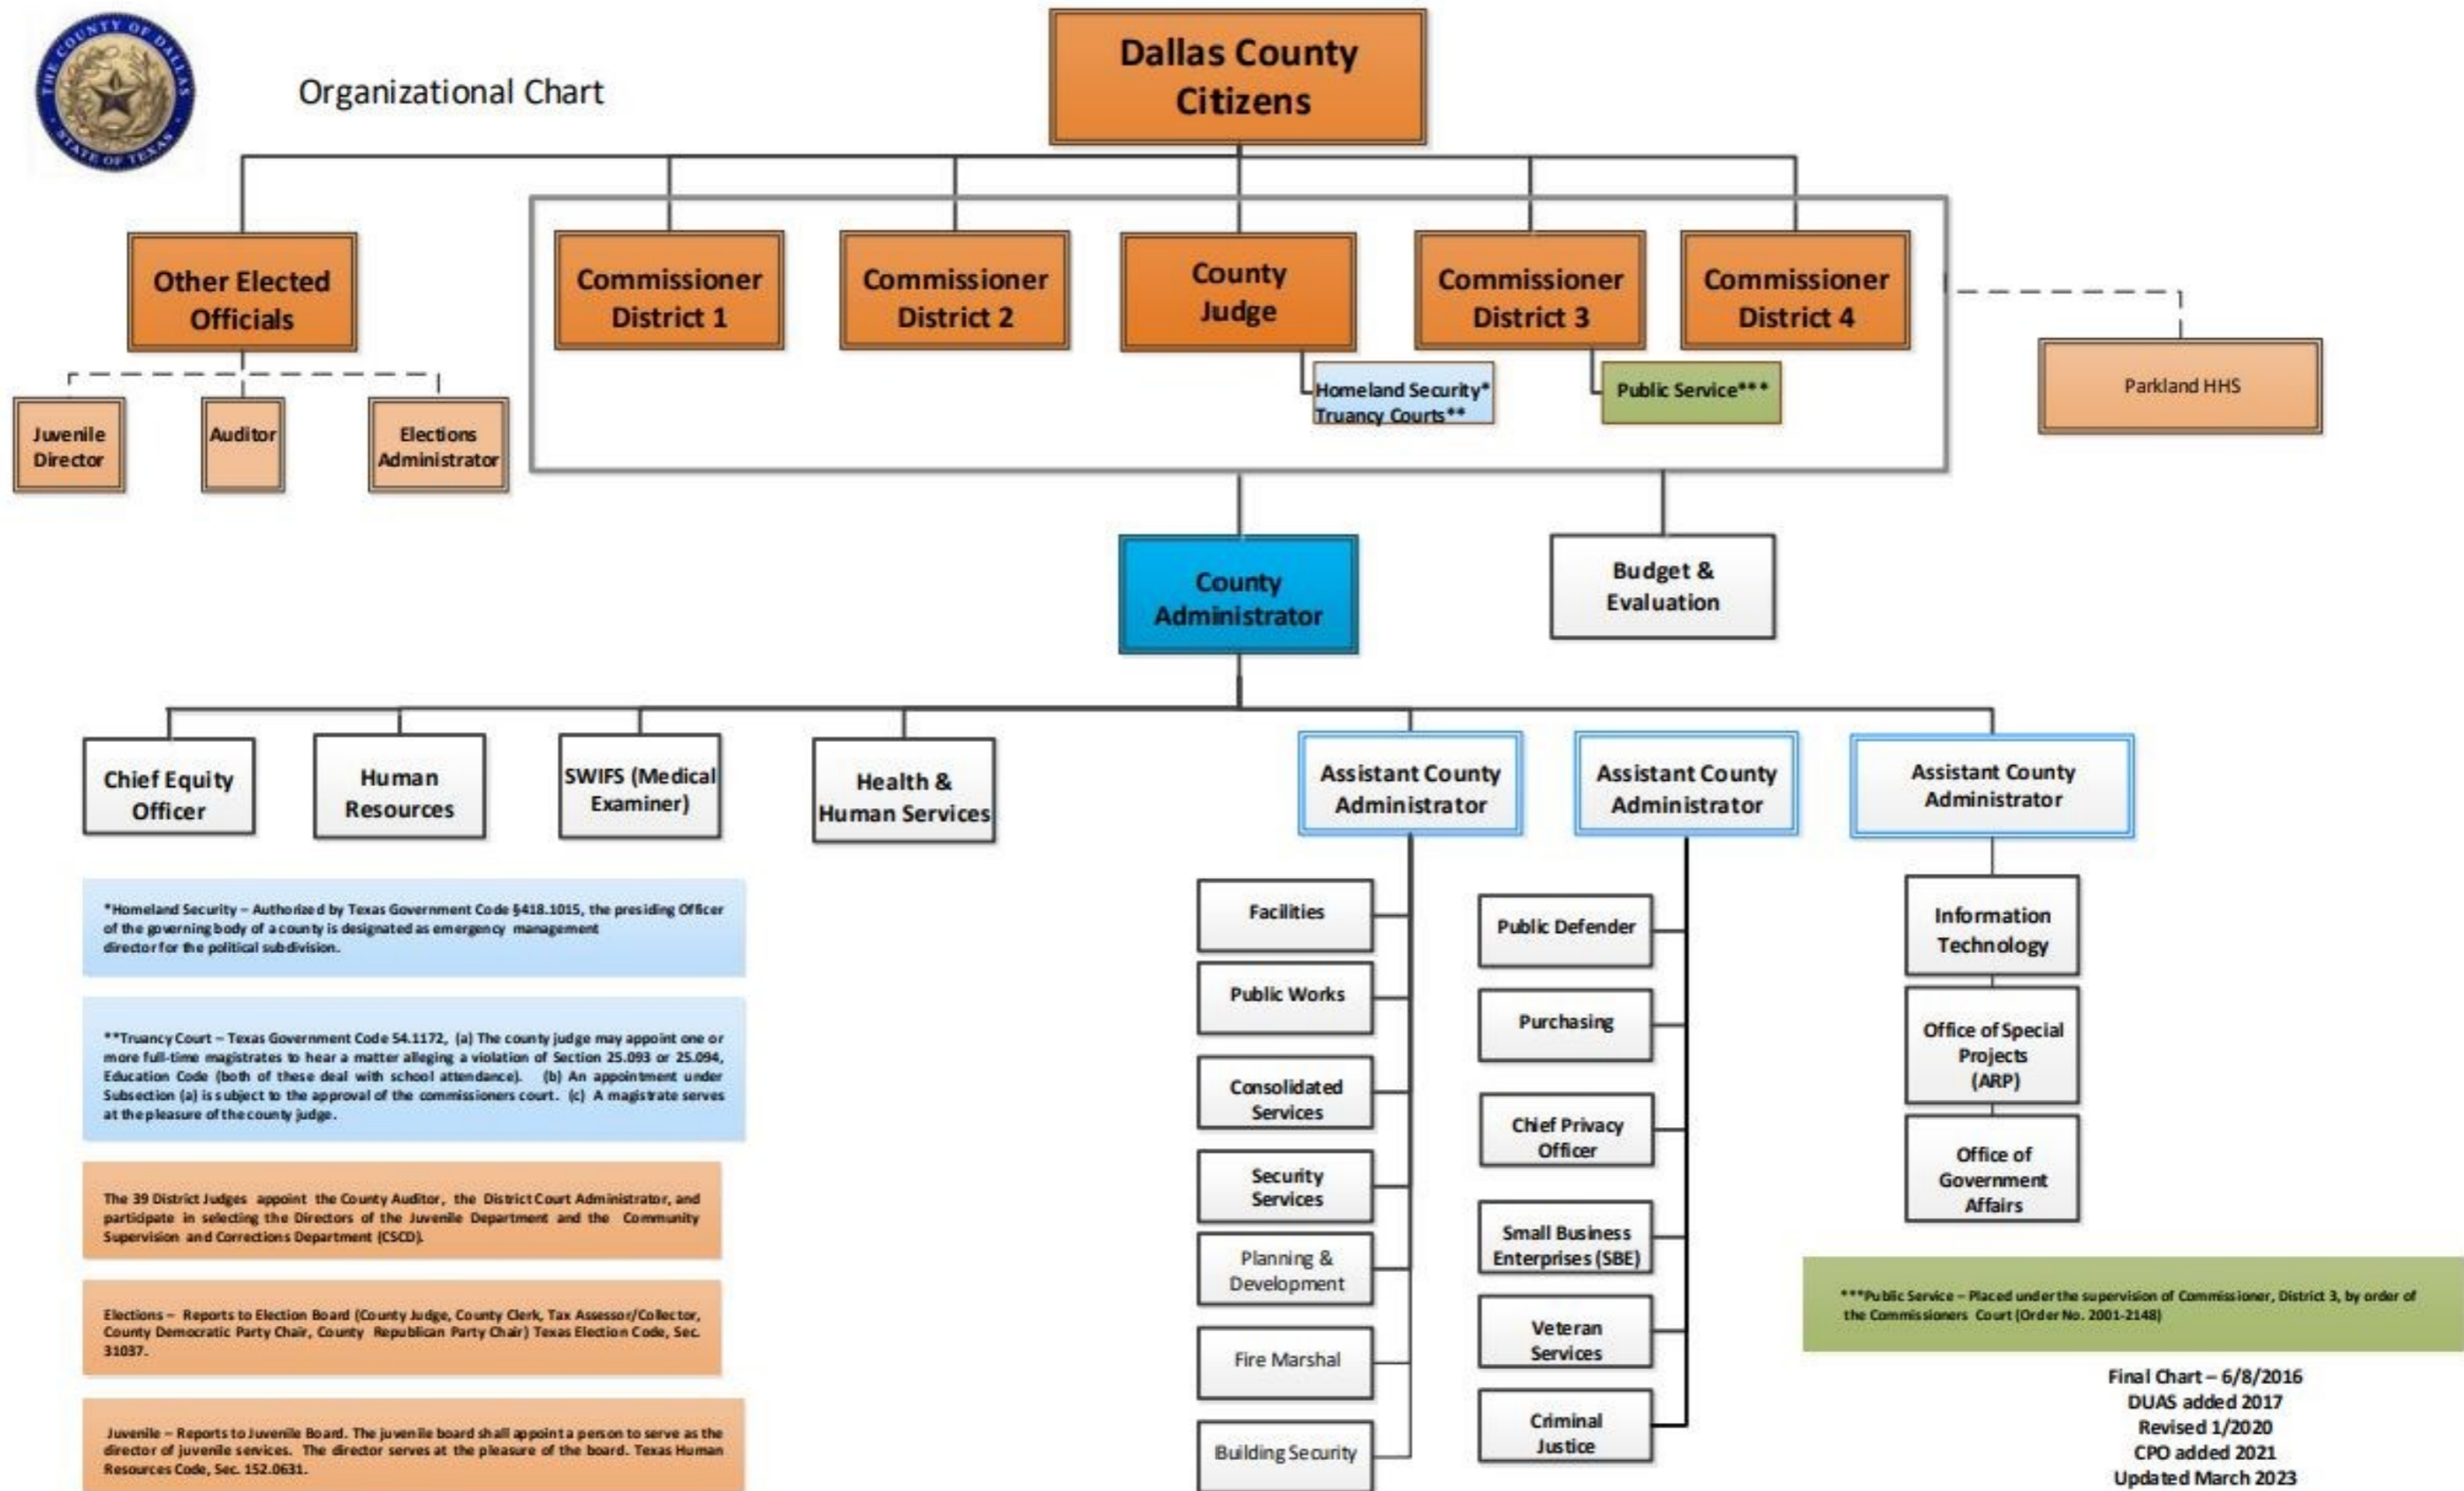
THE COUNTY OF DALLAS STATE OF TEXAS

Organizational Chart

Dallas County Citizens

Other Elected Officials

Juvenile Director

Auditor

Elections Administrator

Commissioner District 1

Commissioner District 2

County Judge

Homeland Security*
Truancy Courts**

Commissioner District 3

Public Service***

Commissioner District 4

Parkland HHS

County Administrator

Budget & Evaluation

Chief Equity Officer

Human Resources

SWIFS (Medical Examiner)

Health & Human Services

Assistant County Administrator

Assistant County Administrator

Assistant County Administrator

*Homeland Security – Authorized by Texas Government Code §418.1015, the presiding Officer of the governing body of a county is designated as emergency management director for the political subdivision.

**Truancy Court – Texas Government Code 54.1172, (a) The county judge may appoint one or more full-time magistrates to hear a matter alleging a violation of Section 25.093 or 25.094, Education Code (both of these deal with school attendance). (b) An appointment under Subsection (a) is subject to the approval of the commissioners court. (c) A magistrate serves at the pleasure of the county judge.

The 39 District Judges appoint the County Auditor, the District Court Administrator, and participate in selecting the Directors of the Juvenile Department and the Community Supervision and Corrections Department (CSCD).

Elections – Reports to Election Board (County Judge, County Clerk, Tax Assessor/Collector, County Democratic Party Chair, County Republican Party Chair) Texas Election Code, Sec. 31037.

Juvenile – Reports to Juvenile Board. The juvenile board shall appoint a person to serve as the director of juvenile services. The director serves at the pleasure of the board. Texas Human Resources Code, Sec. 152.0631.

Facilities

Public Works

Consolidated Services

Security Services

Planning & Development

Fire Marshal

Building Security

Public Defender

Purchasing

Chief Privacy Officer

Small Business Enterprises (SBE)

Veteran Services

Criminal Justice

Information Technology

Office of Special Projects (ARP)

Office of Government Affairs

***Public Service – Placed under the supervision of Commissioner, District 3, by order of the Commissioners Court (Order No. 2001-2148)

Final Chart – 6/8/2016
DUAS added 2017
Revised 1/2020
CPO added 2021
Updated March 2023